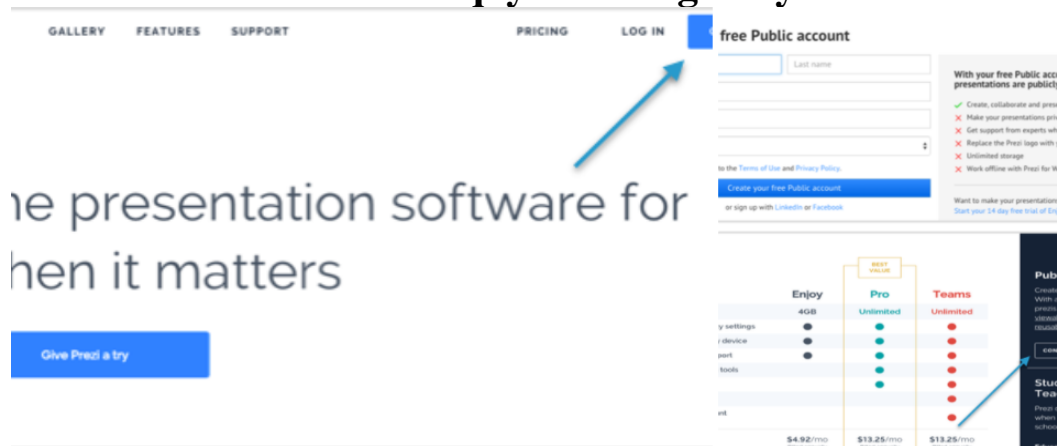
GALLERY FEATURES SUPPORT PRICING LOG IN

ne presentation software for
hen it matters

Give Prezi a try

free Public account

Last name

With your free Public acc
presentations are publicl

Create, collaborate and pres
Make your presentations pri
Get support from experts wh
Replace the Prezi logo with
Unlimited storage
Work offline with Prezi for W

to the Terms of Use and Privacy Policy.

Create your free Public account

or sign up with LinkedIn or Facebook

Want to make your presentation
Start your 14 day free trial of En

| | Enjoy | BEST VALUE Pro | Teams |
|---|---|---|---|
| | 4GB | Unlimited | Unlimited |
| y settings | ● | ● | ● |
| y device | ● | ● | ● |
| pport | ● | ● | ● |
| tools | | ● | ● |
| | | ● | ● |
| | | | ● |
| | | | ● |
| ent | | | ● |
| | $4.92/mo | $13.25/mo | $13.25/mo |

Pub
Stu
Tea